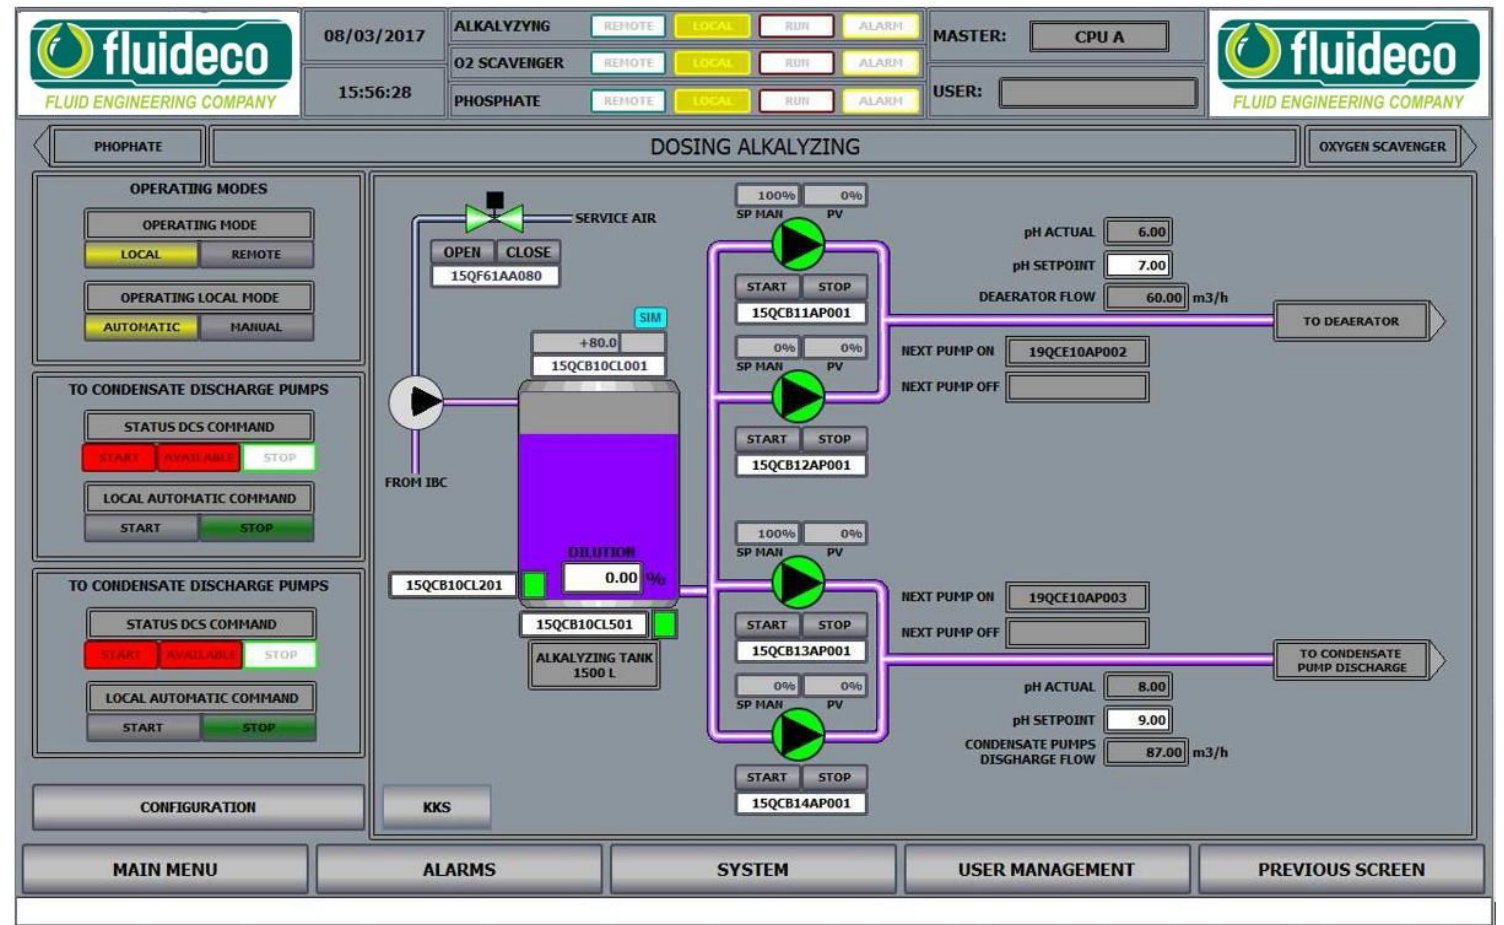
fluideco
FLUID ENGINEERING COMPANY

08/03/2017
15:56:28

ALKALYZYNG REMOTE LOCAL RUN ALARM
O2 SCAVENGER REMOTE LOCAL RUN ALARM
PHOSPHATE REMOTE LOCAL RUN ALARM

MASTER: CPU A
USER:

fluideco
FLUID ENGINEERING COMPANY

PHOPHATE
DOSING ALKALYZING
OXYGEN SCAVENGER

OPERATING MODES
OPERATING MODE
LOCAL REMOTE
OPERATING LOCAL MODE
AUTOMATIC MANUAL

TO CONDENSATE DISCHARGE PUMPS
STATUS DCS COMMAND
START AVAILABLE STOP
LOCAL AUTOMATIC COMMAND
START STOP

TO CONDENSATE DISCHARGE PUMPS
STATUS DCS COMMAND
START AVAILABLE STOP
LOCAL AUTOMATIC COMMAND
START STOP

CONFIGURATION

SERVICE AIR
OPEN CLOSE
15QF61AA080
SIM
+80.0
15QCB10CL001
FROM IBC
DILUTION
0.00 %
15QCB10CL201
15QCB10CL501
ALKALYZING TANK 1500 L
KKS

100% 0%
SP MAN PV
START STOP
15QCB11AP001
0% 0%
SP MAN PV
START STOP
15QCB12AP001
100% 0%
SP MAN PV
START STOP
15QCB13AP001
0% 0%
SP MAN PV
START STOP
15QCB14AP001

pH ACTUAL 6.00
pH SETPOINT 7.00
DEAERATOR FLOW 60.00 m3/h
TO DEAERATOR
NEXT PUMP ON 19QCE10AP002
NEXT PUMP OFF

NEXT PUMP ON 19QCE10AP003
NEXT PUMP OFF
TO CONDENSATE PUMP DISCHARGE
pH ACTUAL 8.00
pH SETPOINT 9.00
CONDENSATE PUMPS DISCHARGE FLOW 87.00 m3/h

MAIN MENU
ALARMS
SYSTEM
USER MANAGEMENT
PREVIOUS SCREEN